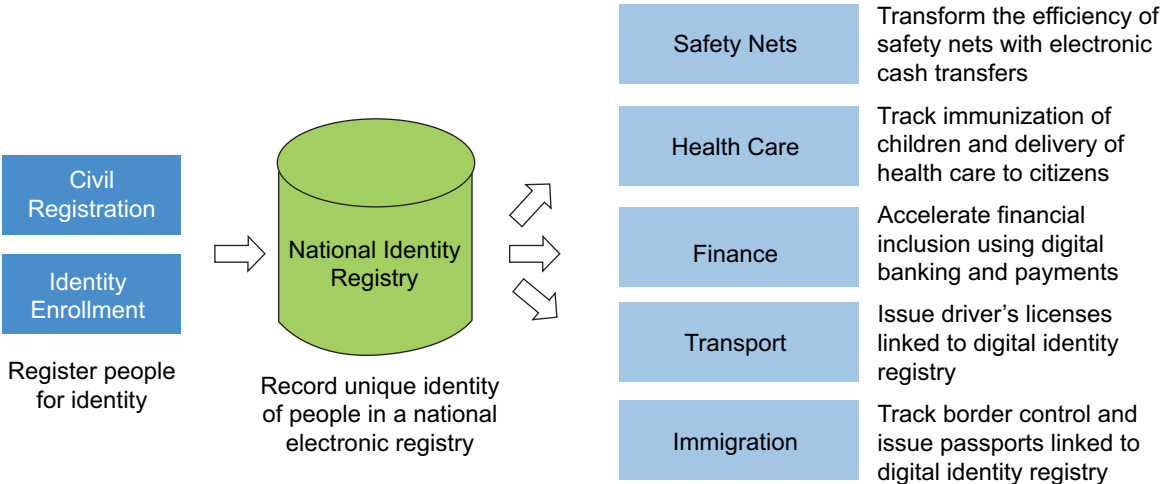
Civil Registration

Identity Enrollment

Register people for identity

National Identity Registry

Record unique identity of people in a national electronic registry

Safety Nets

Transform the efficiency of safety nets with electronic cash transfers

Health Care

Track immunization of children and delivery of health care to citizens

Finance

Accelerate financial inclusion using digital banking and payments

Transport

Issue driver's licenses linked to digital identity registry

Immigration

Track border control and issue passports linked to digital identity registry